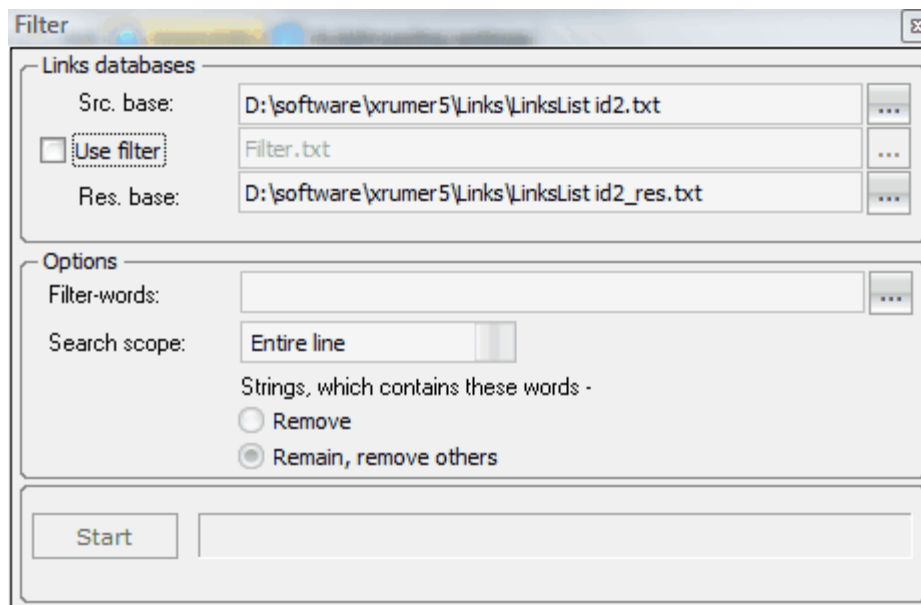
Filter

Links databases

Src. base: D:\software\xrumer5\Links\LinksList id2.txt ...

Use filter Filter.txt ...

Res. base: D:\software\xrumer5\Links\LinksList id2_res.txt ...

Options

Filter-words: ...

Search scope: Entire line

Strings, which contains these words -

Remove

Remain, remove others

Start